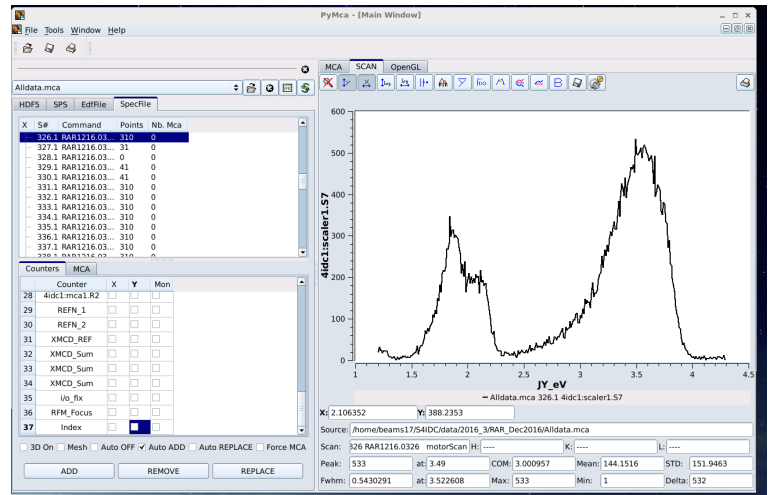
PyMca - [Main Window]

File Tools Window Help

Alldata.mca

HDF5 SPS EdfFile SpecFile

| X | S# | Command | Points | Nb. Mca |
|---|---|---|---|---|
| | 326.1 | RAR1216.03... | 310 | 0 |
| | 327.1 | RAR1216.03... | 31 | 0 |
| | 328.1 | RAR1216.03... | 0 | 0 |
| | 329.1 | RAR1216.03... | 41 | 0 |
| | 330.1 | RAR1216.03... | 41 | 0 |
| | 331.1 | RAR1216.03... | 310 | 0 |
| | 332.1 | RAR1216.03... | 310 | 0 |
| | 333.1 | RAR1216.03... | 310 | 0 |
| | 334.1 | RAR1216.03... | 310 | 0 |
| | 335.1 | RAR1216.03... | 310 | 0 |
| | 336.1 | RAR1216.03... | 310 | 0 |
| | 337.1 | RAR1216.03... | 310 | 0 |

Counters MCA

| | Counter | X | Y | Mon |
|---|---|---|---|---|
| 28 | 4idc1:mca1.R2 | | | |
| 29 | REFN_1 | | | |
| 30 | REFN_2 | | | |
| 31 | XMCD_REF | | | |
| 32 | XMCD_Sum | | | |
| 33 | XMCD_Sum | | | |
| 34 | XMCD_Sum | | | |
| 35 | I/o_fix | | | |
| 36 | RFM_Focus | | | |
| 37 | Index | | | |

3D On Mesh Auto OFF Auto ADD Auto REPLACE Force MCA

ADD REMOVE REPLACE

MCA SCAN OpenGL

600
500
400
300
200
100
0

4idc1:scaler1.S7

1 1.5 2 2.5 3 3.5 4 4.5

JY_eV

Alldata.mca 326.1 4idc1:scaler1.S7

X: 2.106352 Y: 388.2353

Source: /home/beams17/S4IDC/data/2016_3/RAR_Dec2016/Alldata.mca

Scan: 326 RAR1216.0326 motorScan H: ---- K: ---- L: ----

Peak: 533 at: 3.49 COM: 3.000957 Mean: 144.1516 STD: 151.9463

Fwhm: 0.5430291 at: 3.522608 Max: 533 Min: 1 Delta: 532